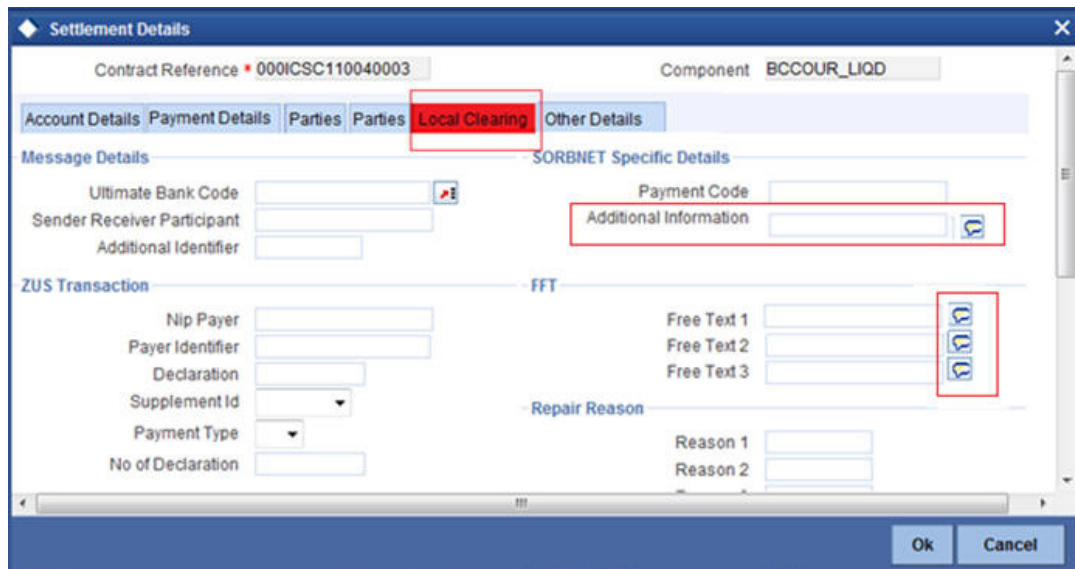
Settlement Details

Contract Reference * 000ICSC110040003

Component BCCOUR_LIQD

Account Details | Payment Details | Parties | Parties | Local Clearing | Other Details

Message Details

Ultimate Bank Code

Sender Receiver Participant

Additional Identifier

SORBNET Specific Details

Payment Code

Additional Information

ZUS Transaction

Nip Payer

Payer Identifier

Declaration

Supplement Id

Payment Type

No of Declaration

FFT

Free Text 1

Free Text 2

Free Text 3

Repair Reason

Reason 1

Reason 2

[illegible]

Ok

Cancel